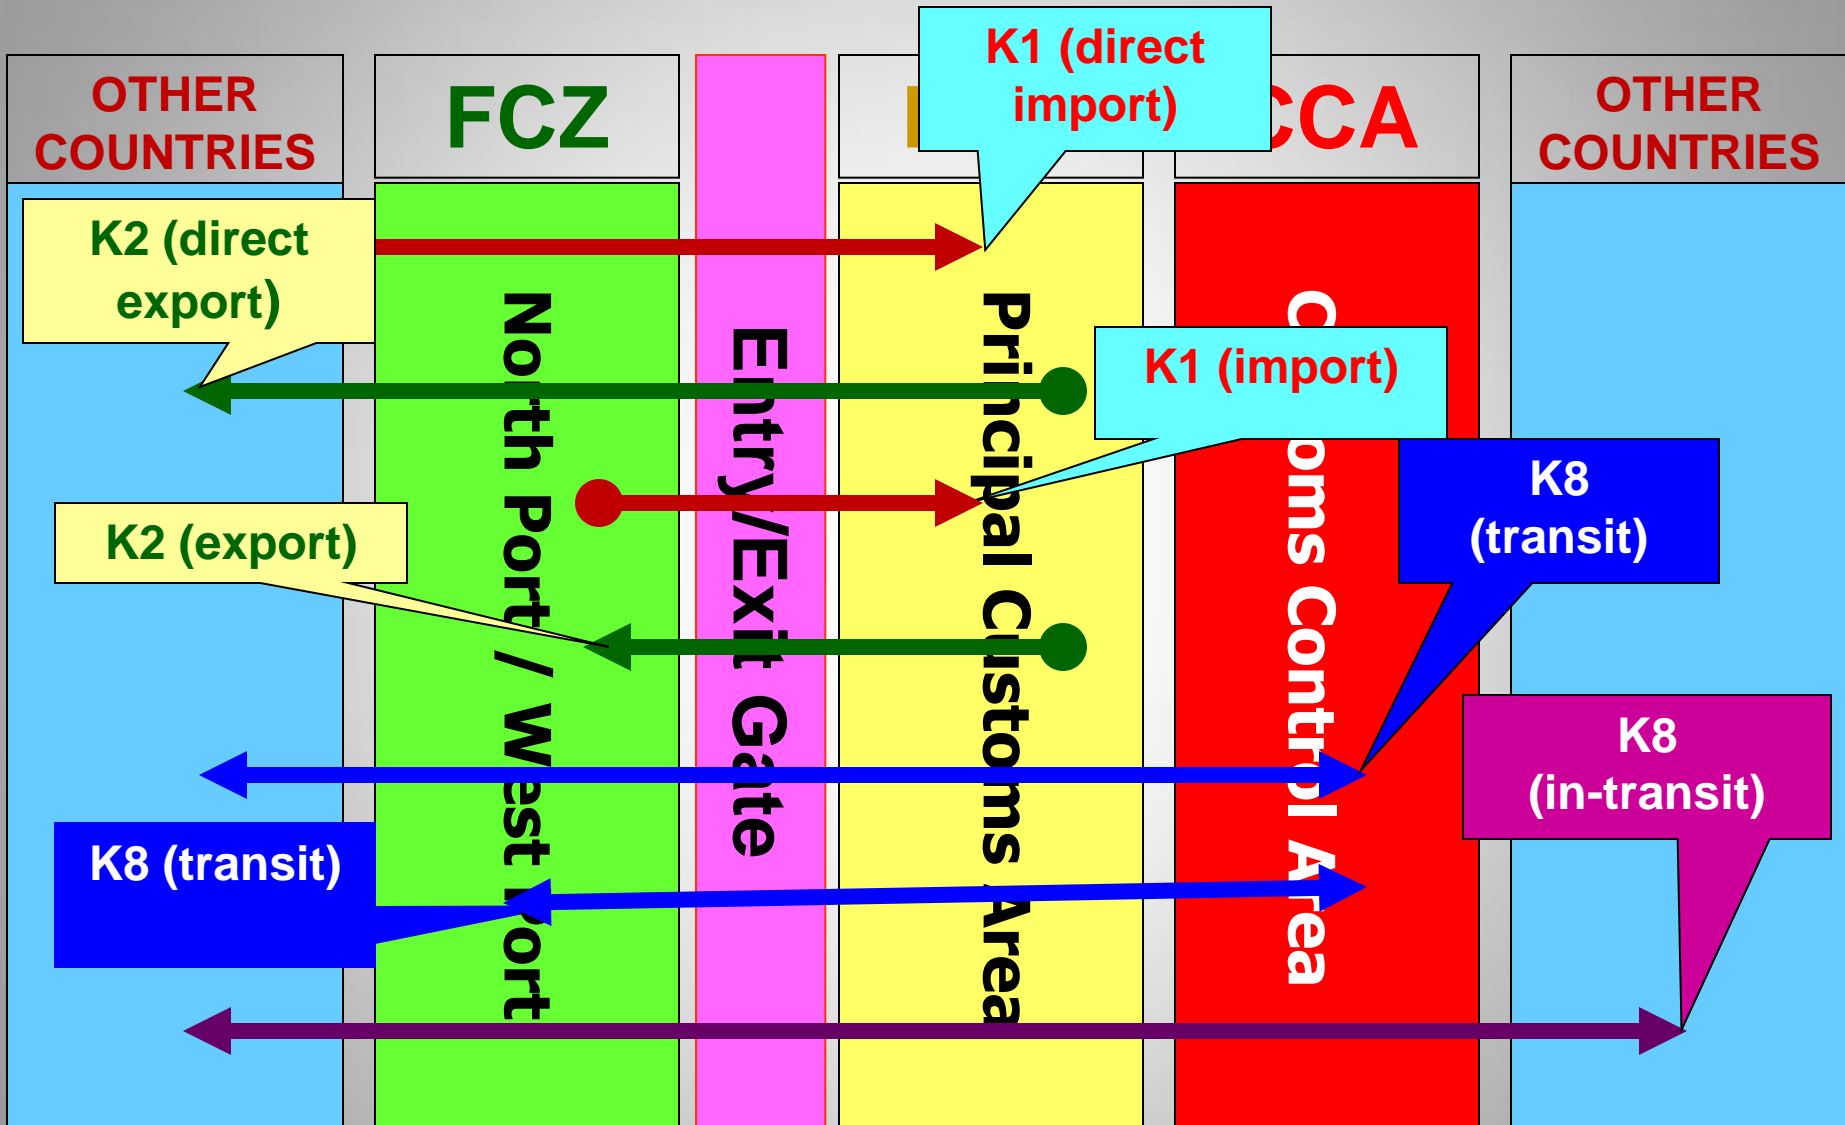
OTHER COUNTRIES

FCZ

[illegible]

K1 (direct import)

CCA

OTHER COUNTRIES

K2 (direct export)

North Port / West Port

Entry/Exit Gate

Principal Customs Area

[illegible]oms Control Area

K1 (import)

K8 (transit)

K2 (export)

K8 (in-transit)

K8 (transit)